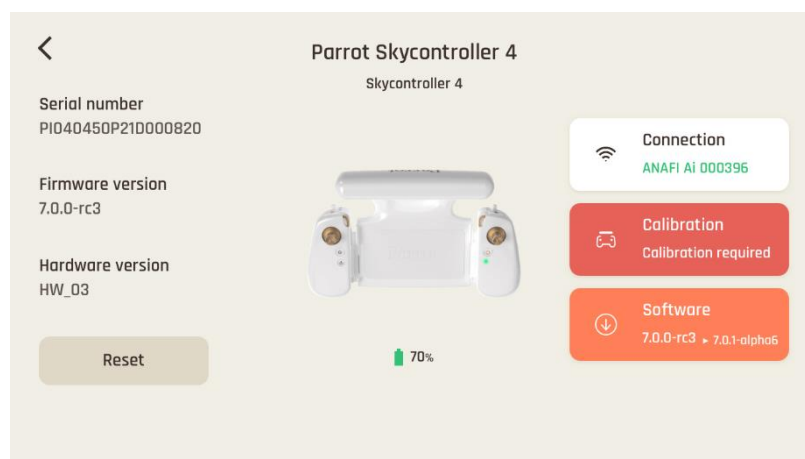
Parrot Skycontroller 4

Skycontroller 4

Serial number
PI040450P21D000820

Firmware version
7.0.0-rc3

Hardware version
HW_03

Reset

70%

Connection
ANAFI Ai 000396

Calibration
Calibration required

Software
7.0.0-rc3 ▸ 7.0.1-alpha6